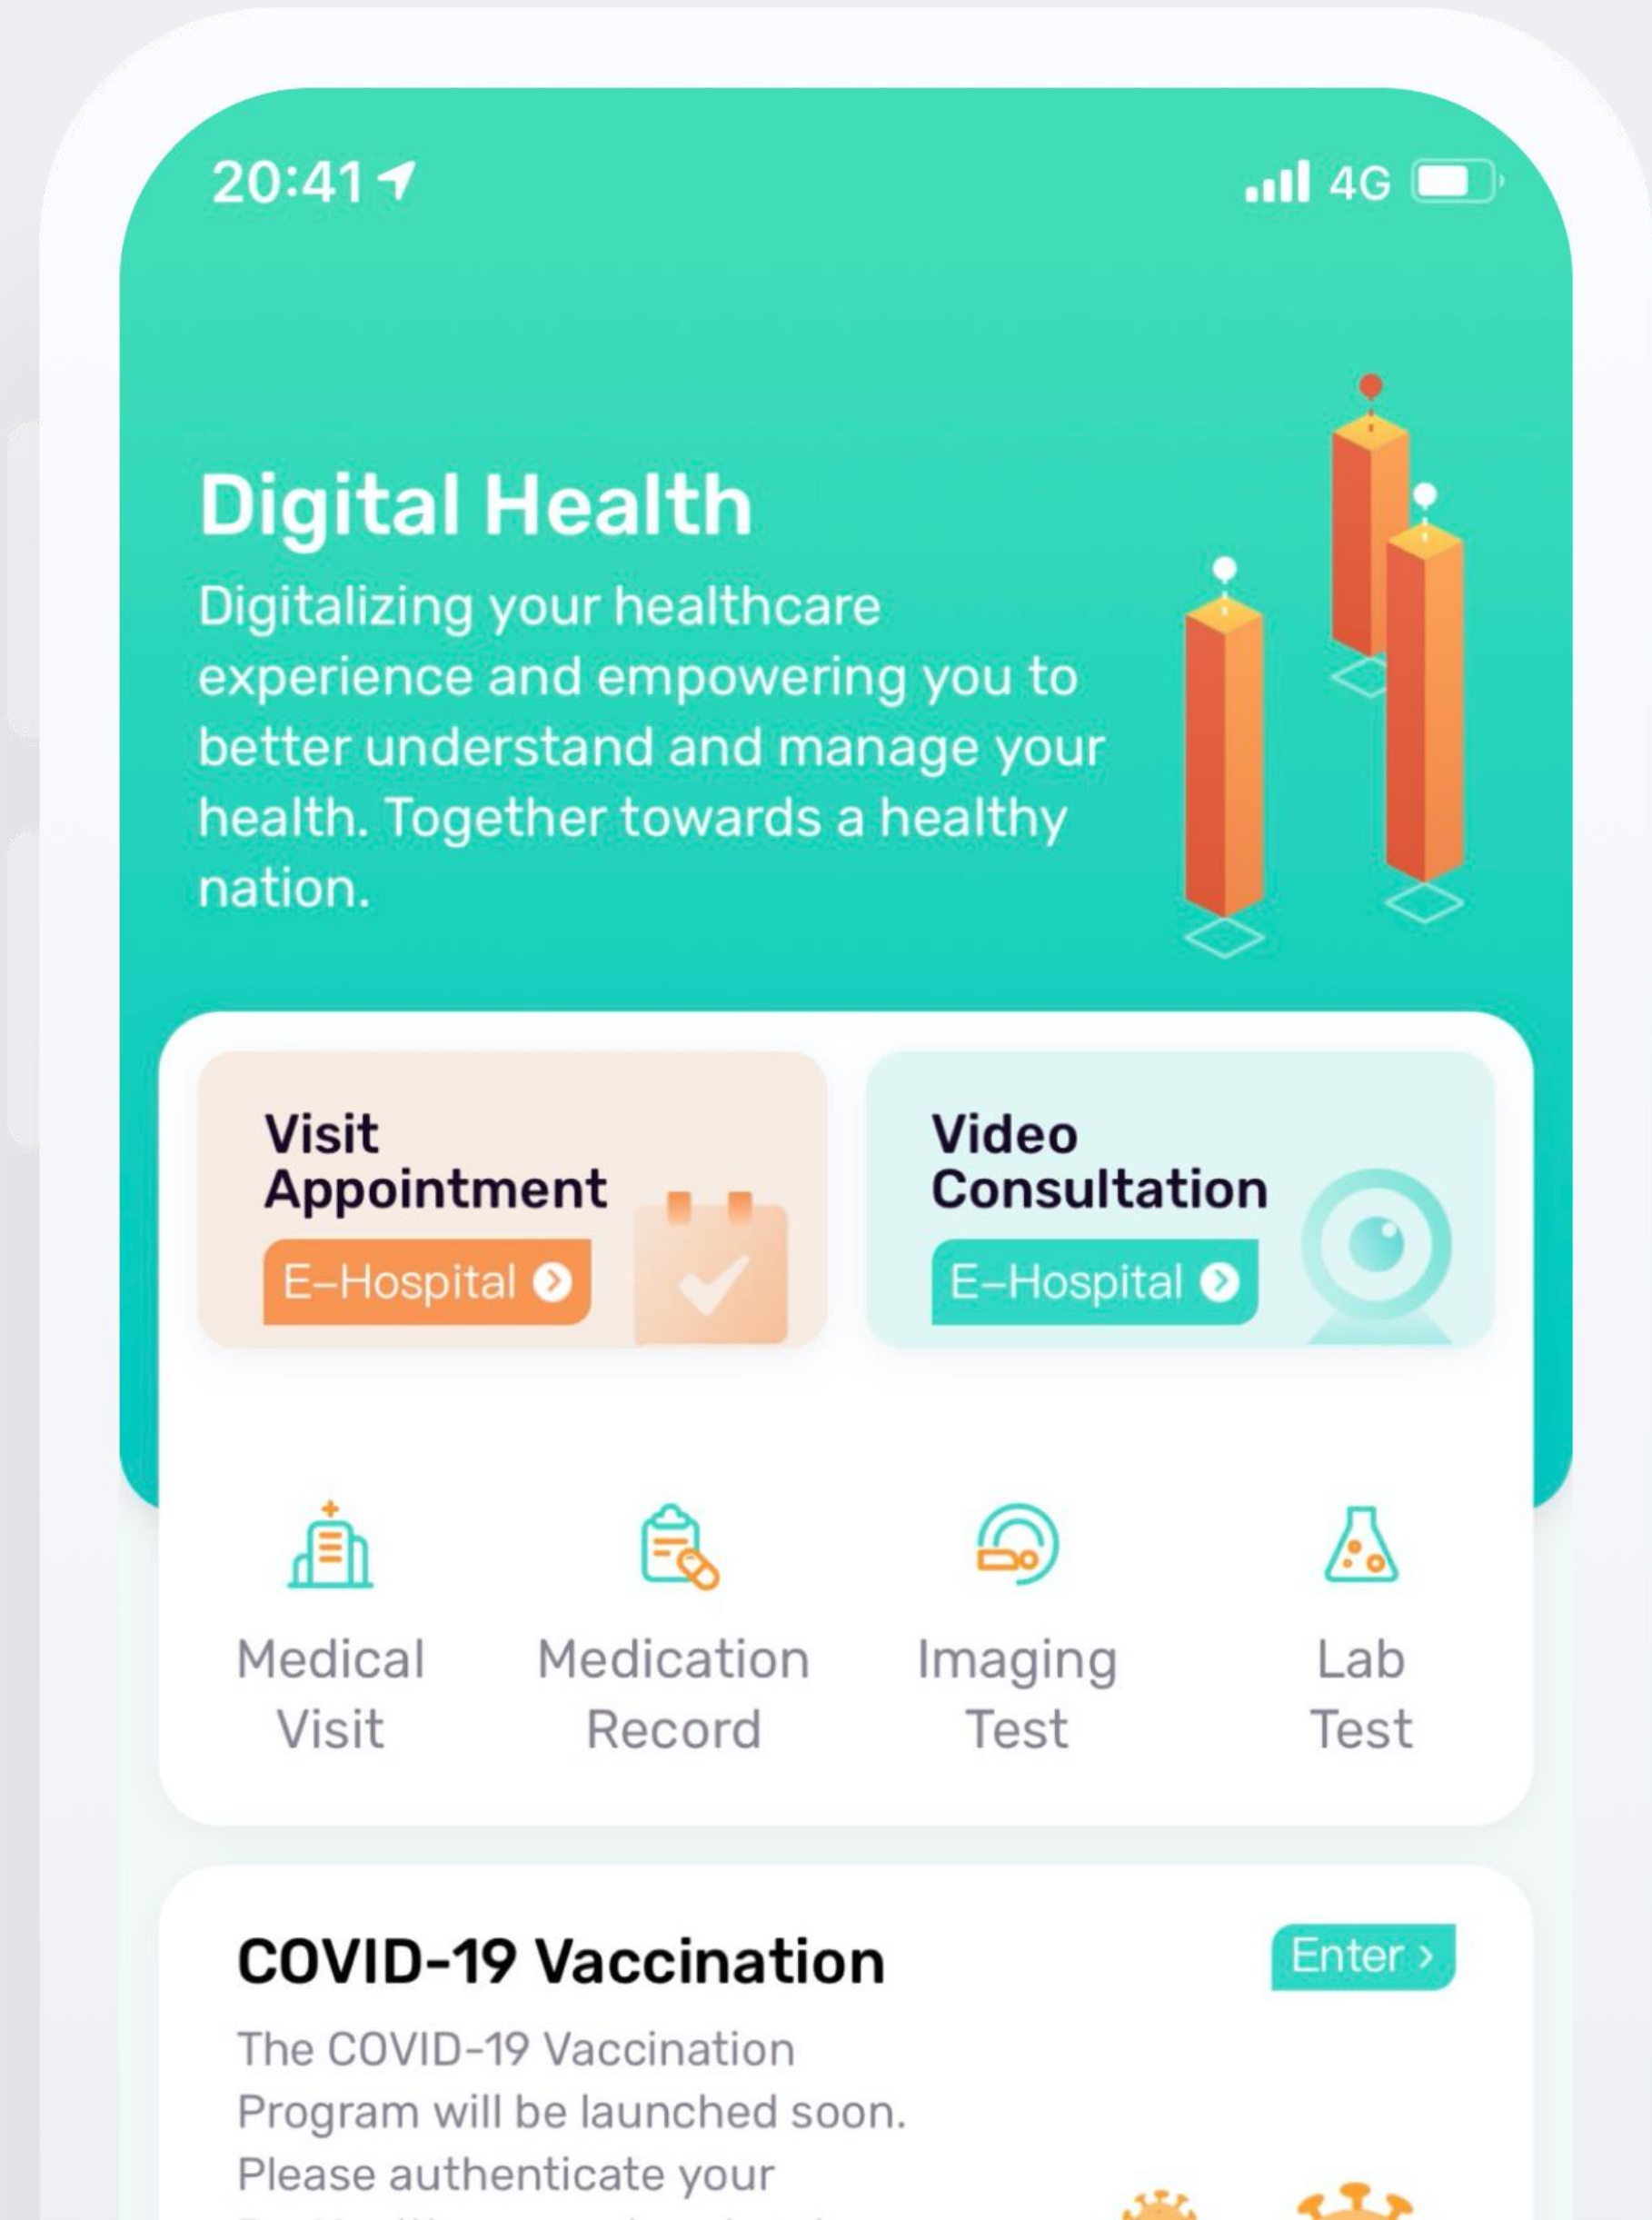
20:41

4G

Digital Health

Digitalizing your healthcare experience and empowering you to better understand and manage your health. Together towards a healthy nation.

Visit Appointment

E–Hospital

Video Consultation

E–Hospital

Medical Visit

Medication Record

Imaging Test

Lab Test

COVID-19 Vaccination

Enter ›

The COVID-19 Vaccination Program will be launched soon. Please authenticate your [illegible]